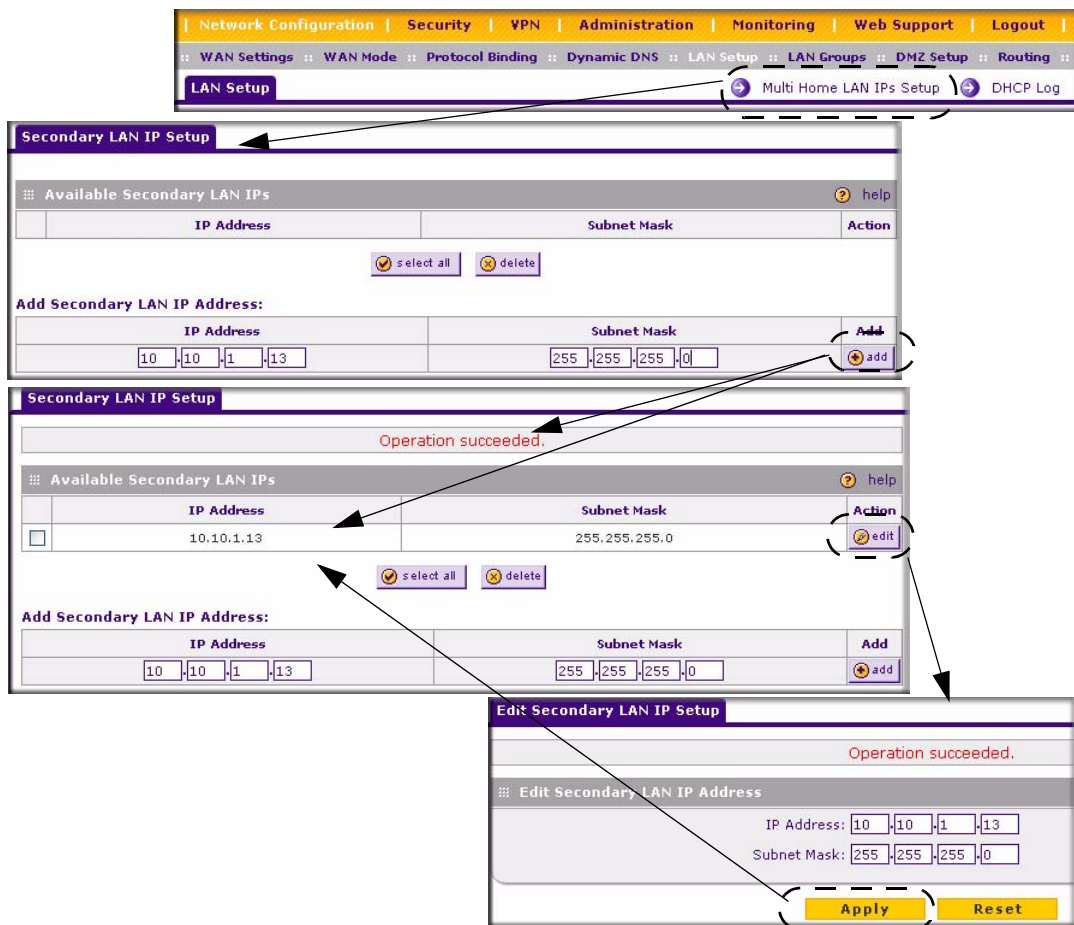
| Network Configuration | Security | VPN | Administration | Monitoring | Web Support | Logout |

:: WAN Settings :: WAN Mode :: Protocol Binding :: Dynamic DNS :: LAN Setup :: LAN Groups :: DMZ Setup :: Routing ::

LAN Setup

Multi Home LAN IPs Setup

DHCP Log

Secondary LAN IP Setup

Available Secondary LAN IPs

help

| | IP Address | Subnet Mask | Action |
|---|---|---|---|

select all

delete

Add Secondary LAN IP Address:

| IP Address | Subnet Mask | Add |
|---|---|---|
| 10 . 10 . 1 . 13 | 255 . 255 . 255 . 0 | add |

Secondary LAN IP Setup

Operation succeeded.

Available Secondary LAN IPs

help

| | IP Address | Subnet Mask | Action |
|---|---|---|---|
| ☐ | 10.10.1.13 | 255.255.255.0 | edit |

select all

delete

Add Secondary LAN IP Address:

| IP Address | Subnet Mask | Add |
|---|---|---|
| 10 . 10 . 1 . 13 | 255 . 255 . 255 . 0 | add |

Edit Secondary LAN IP Setup

Operation succeeded.

Edit Secondary LAN IP Address

IP Address: 10 . 10 . 1 . 13

Subnet Mask: 255 . 255 . 255 . 0

Apply

Reset